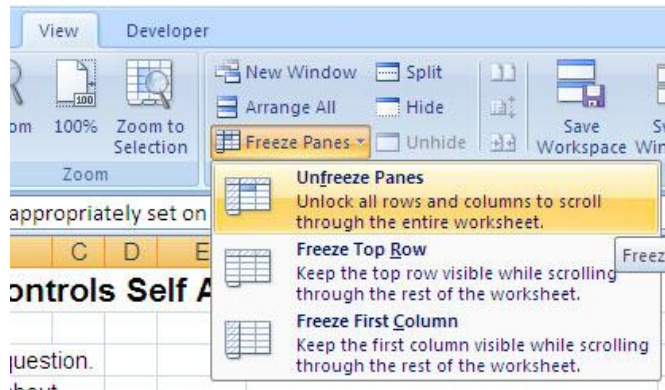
View
Developer

om
100%
100%
Zoom to Selection
Zoom

New Window
Split
Arrange All
Hide
Freeze Panes
Unhide
Save Workspace
Sw Win

appropriately set on
C
D
E
ontrols Self A
question.
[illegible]

Unfreeze Panes
Unlock all rows and columns to scroll through the entire worksheet.

Freeze Top Row
Keep the top row visible while scrolling through the rest of the worksheet.

Freeze First Column
Keep the first column visible while scrolling through the rest of the worksheet.

Freez